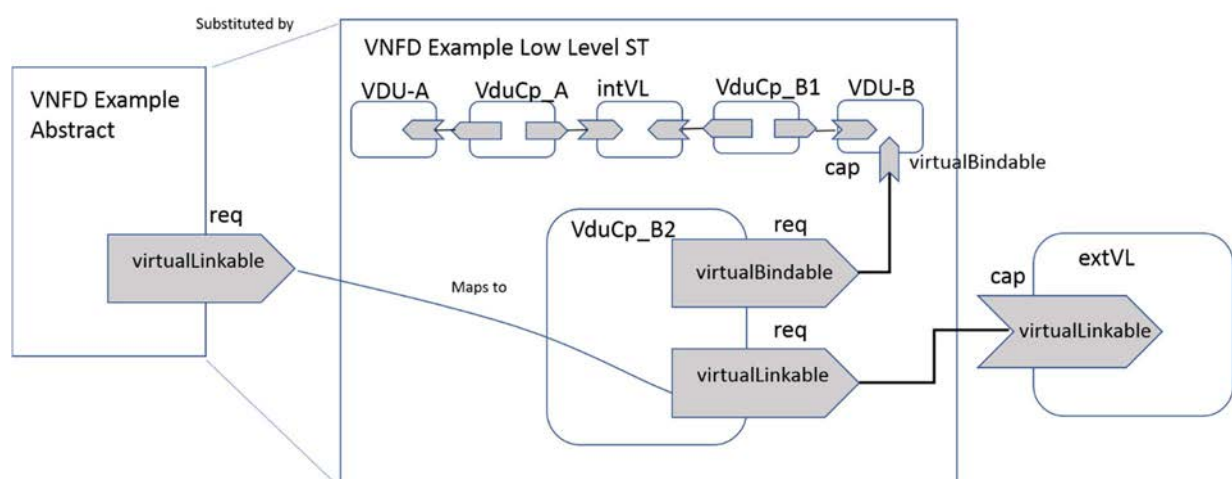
Substituted by

VNFD Example Abstract

req

virtualLinkable

VNFD Example Low Level ST

VDU-A

VduCp_A

intVL

VduCp_B1

VDU-B

cap

virtualBindable

VduCp_B2

req

virtualBindable

req

virtualLinkable

Maps to

extVL

cap

virtualLinkable